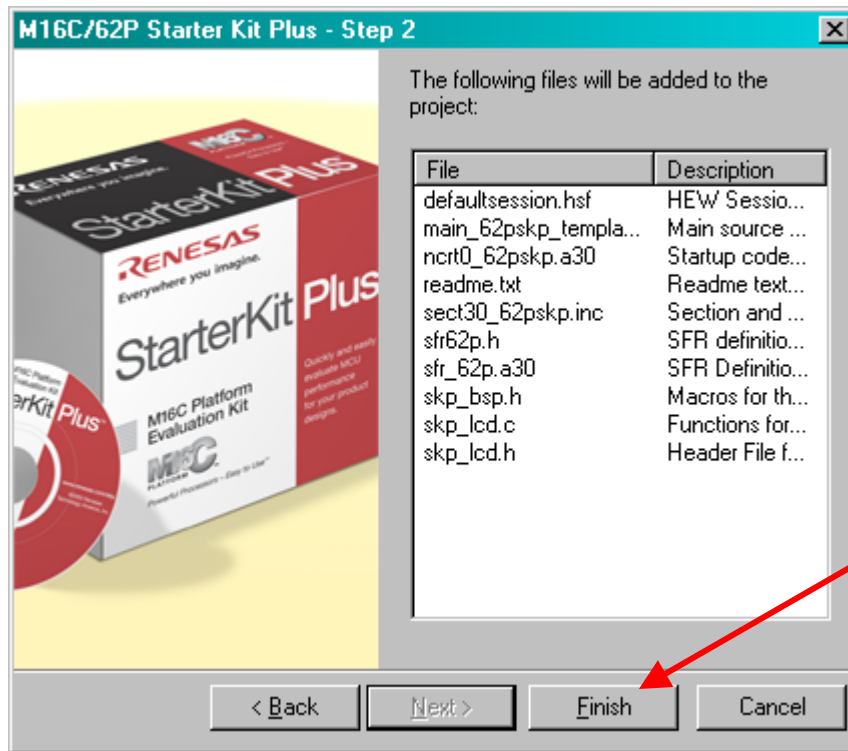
M16C/62P Starter Kit Plus - Step 2

RENESAS
Everywhere you imagine.
StarterKit Plus
RENESAS
Everywhere you imagine.
StarterKit Plus
M16C Platform Evaluation Kit
Quickly and easily evaluate MCU performance for your product designs.
M16C PLATFORM
Powerful Processors – Easy to Use
M16C Platform Evaluation Kit
StarterKit Plus

The following files will be added to the project:

| File | Description |
|---|---|
| defaultsession.hsf | HEW Sessio... |
| main_62pskp_templa... | Main source ... |
| ncrt0_62pskp.a30 | Startup code... |
| readme.txt | Readme text... |
| sect30_62pskp.inc | Section and ... |
| sfr62p.h | SFR definitio... |
| sfr_62p.a30 | SFR Definitio... |
| skp_bsp.h | Macros for th... |
| skp_lcd.c | Functions for... |
| skp_lcd.h | Header File f... |

< Back
Next >
Finish
Cancel